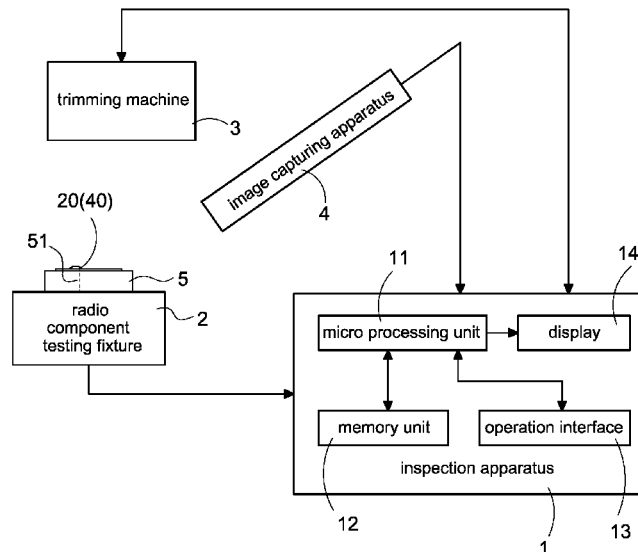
trimming machine

3

image capturing apparatus

4

20(40)

51

5

radio component testing fixture

2

11

14

micro processing unit

display

memory unit

operation interface

inspection apparatus

12

1

13